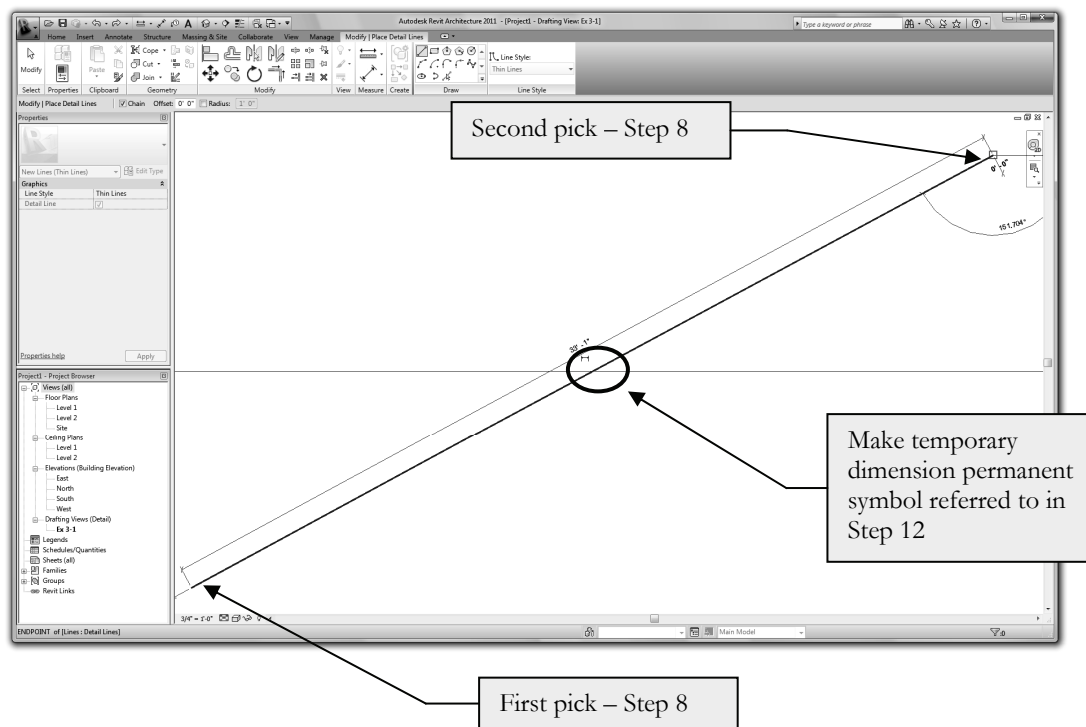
Autodesk Revit Architecture 2011 - [Project1 - Drafting View: Ex 3-1]

Type a keyword or phrase

Home Insert Annotate Structure Massing & Site Collaborate View Manage Modify | Place Detail Lines

Modify Paste Cope Cut Join Line Style: Thin Lines

Select Properties Clipboard Geometry Modify View Measure Create Draw Line Style

Modify | Place Detail Lines Chain Offset: 0' 0" Radius: 1' 0"

Properties

New Lines (Thin Lines) Edit Type

Graphics

Line Style Thin Lines

Detail Line

Properties help Apply

Project1 - Project Browser

Views (all)

Floor Plans

Level 1

Level 2

Site

Ceiling Plans

Level 1

Level 2

Elevations (Building Elevation)

East

North

South

West

Drafting Views (Detail)

Ex 3-1

Legends

Schedules/Quantities

Sheets (all)

Families

Groups

Revit Links

Second pick – Step 8

0' - 0"

151.704°

39' - 1"

Make temporary dimension permanent symbol referred to in Step 12

3/4" = 1'-0"

Main Model

ENDPOINT of [Lines : Detail Lines]

:0

First pick – Step 8